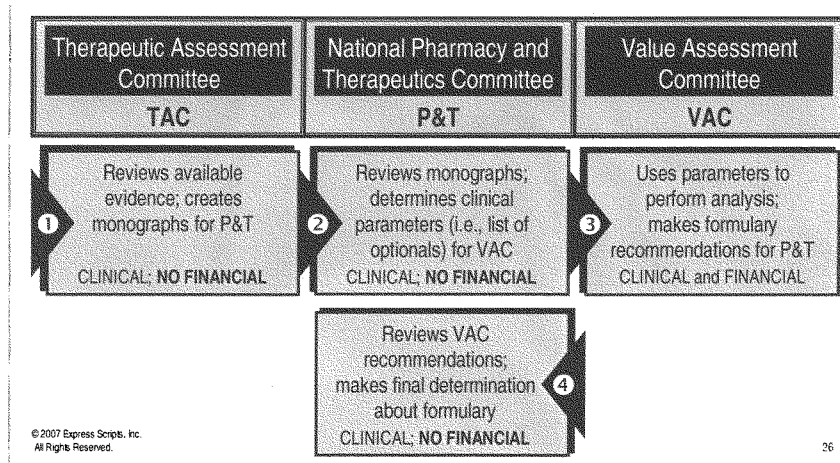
Therapeutic Assessment Committee
TAC

National Pharmacy and Therapeutics Committee
P&T

Value Assessment Committee
VAC

1
Reviews available evidence; creates monographs for P&T
CLINICAL; NO FINANCIAL

2
Reviews monographs; determines clinical parameters (i.e., list of optionals) for VAC
CLINICAL; NO FINANCIAL

3
Uses parameters to perform analysis; makes formulary recommendations for P&T
CLINICAL and FINANCIAL

Reviews VAC recommendations; makes final determination about formulary
4
CLINICAL; NO FINANCIAL

© 2007 Express Scripts, Inc.
All Rights Reserved.

26